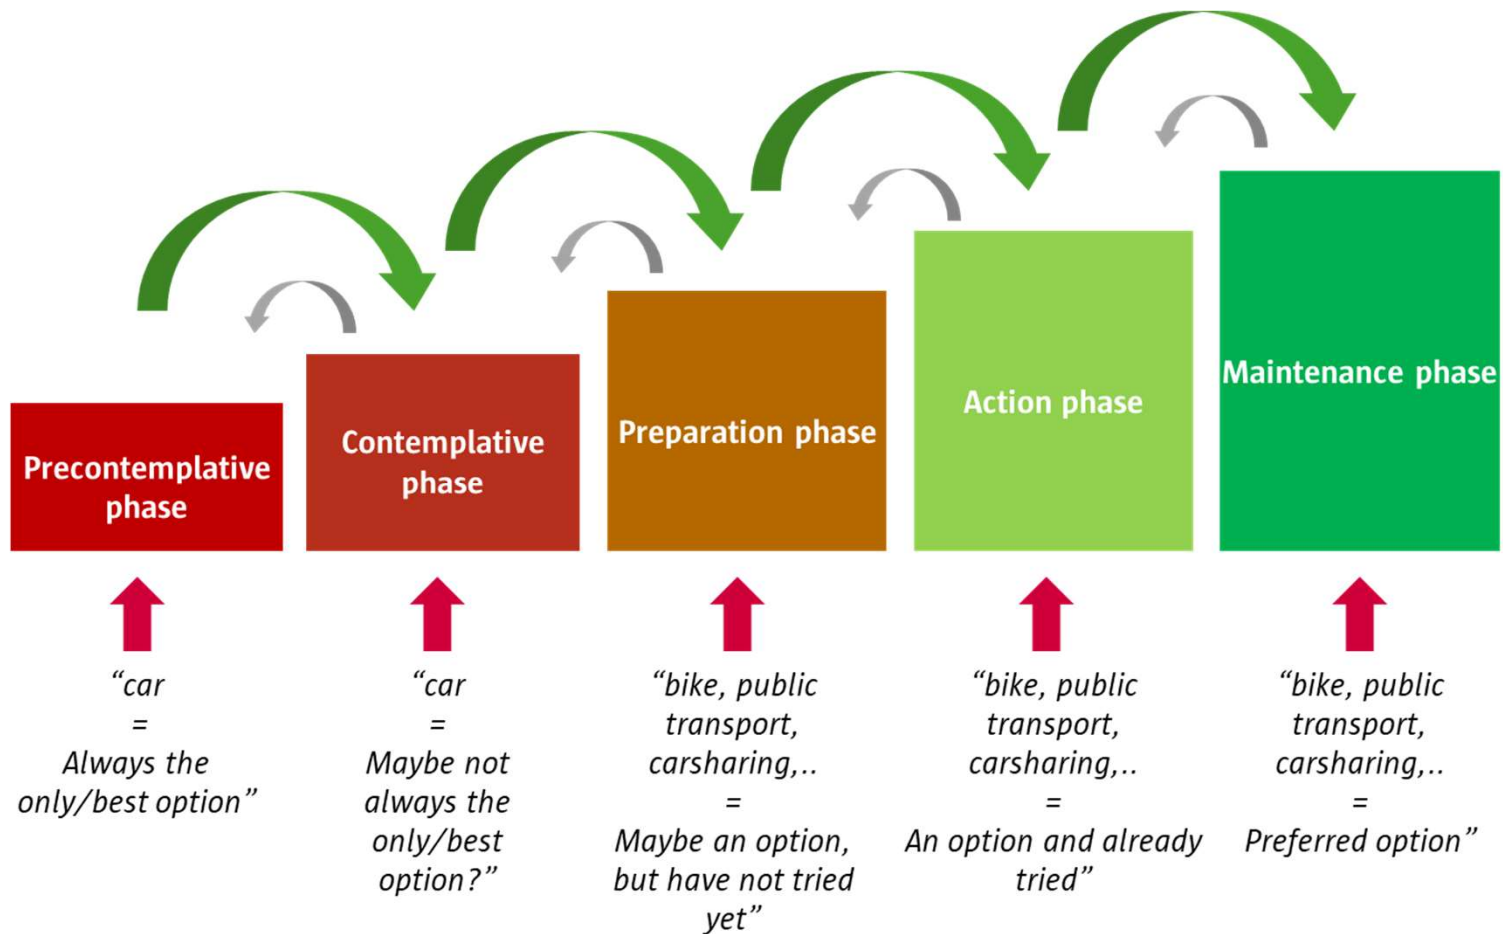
Precontemplative phase

Contemplative phase

Preparation phase

Action phase

Maintenance phase

“car = Always the only/best option”

“car = Maybe not always the only/best option?”

“bike, public transport, carsharing,.. = Maybe an option, but have not tried yet”

“bike, public transport, carsharing,.. = An option and already tried”

“bike, public transport, carsharing,.. = Preferred option”